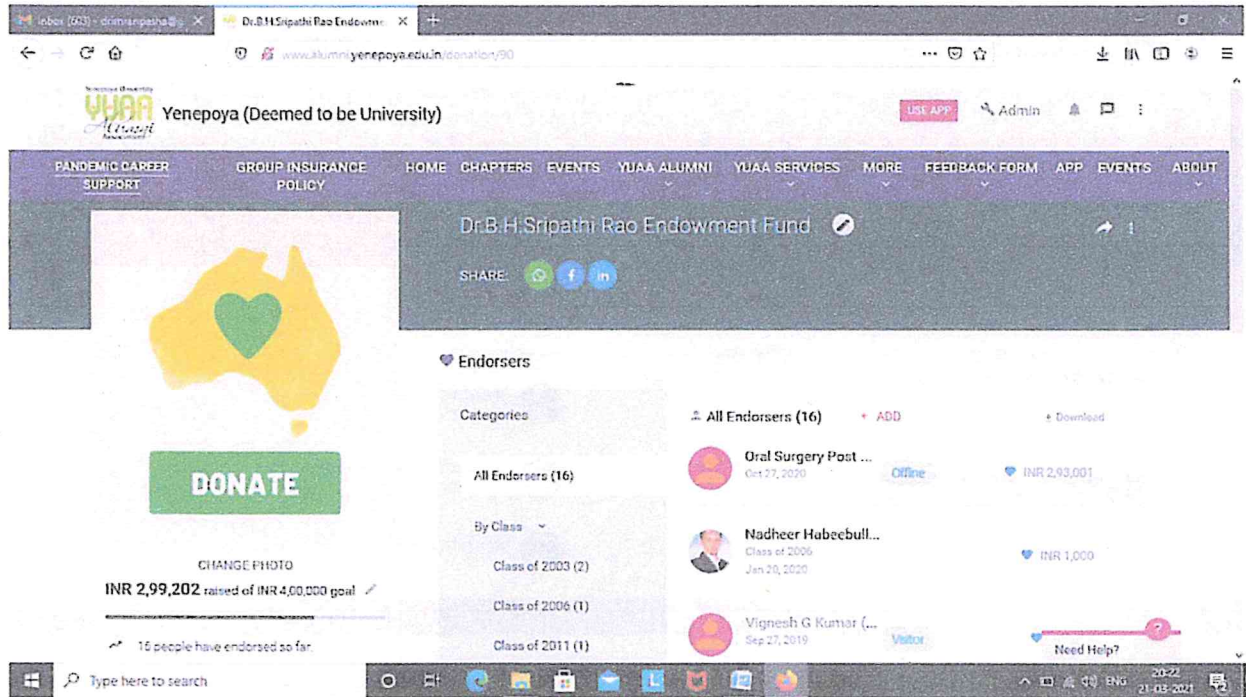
Inbox (603) - drimranpasha@ ×   Dr.B.H.Sripathi Rao Endowme ×   +

www.alumniyenepoya.edu.in/donation/90

YUAA Alumni

Yenepoya (Deemed to be University)

USE APP   Admin

PANDEMIC CAREER SUPPORT   GROUP INSURANCE POLICY   HOME   CHAPTERS   EVENTS   YUAA ALUMNI   YUAA SERVICES   MORE   FEEDBACK FORM   APP   EVENTS   ABOUT

Dr.B.H.Sripathi Rao Endowment Fund

SHARE:

DONATE

CHANGE PHOTO

INR 2,99,202 raised of INR 4,00,000 goal

16 people have endorsed so far.

Endorsers

Categories

All Endorsers (16)

By Class

Class of 2003 (2)

Class of 2006 (1)

Class of 2011 (1)

All Endorsers (16)   + ADD   Download

Oral Surgery Post ...
Oct 27, 2020   Offline   INR 2,93,001

Nadheer Habeebull...
Class of 2006
Jan 20, 2020   INR 1,000

Vignesh G Kumar (...
Sep 27, 2019   Visitor

Need Help?

Type here to search

ENG   20:22   21-03-2021